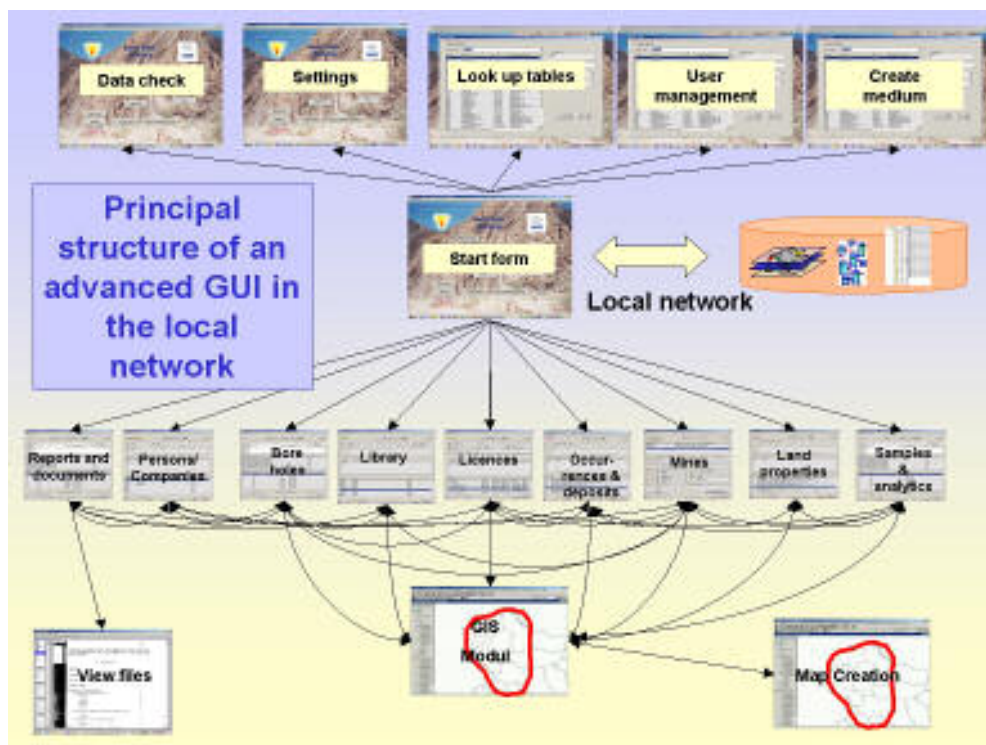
Data check

Settings

Look up tables

User management

Create medium

Principal structure of an advanced GUI in the local network

Start form

Local network

Reports and documents

Persons/ Companies

Bore holes

Library

Licences

Occurrences & deposits

Mines

Land properties

Samples & analytics

View files

GIS Modul

Map Creation